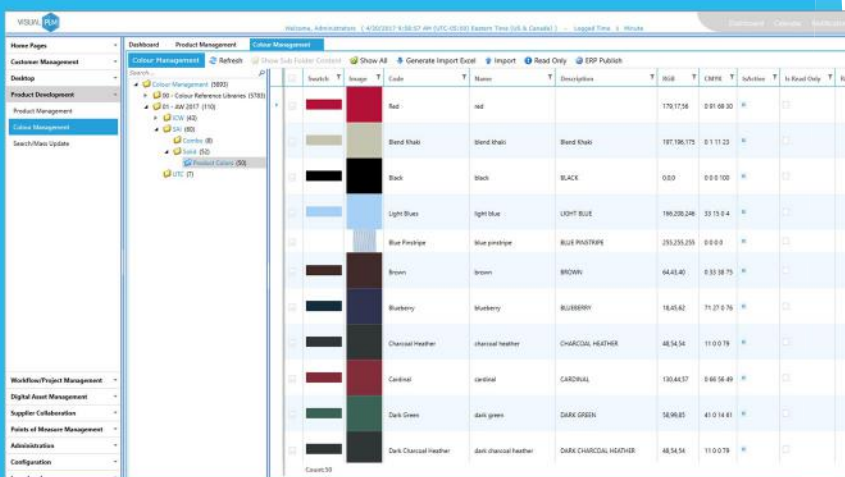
VISUAL PLM

Welcome, Administrator | 4/20/2017 9:50:57 AM (UTC-05:00) Eastern Time (US & Canada) | Logged Time | Minute

Dashboard Calendar Notification

Home Pages
Customer Management
Desktop
Product Development
Product Management
Colour Management
Search/Mass Update

Workflow/Project Management
Digital Asset Management
Supplier Collaboration
Points of Measure Management
Administration
Configuration

Dashboard | Product Management | Colour Management

Colour Management | Refresh | Show Sub Folder Content | Show All | Generate Import Excel | Import | Read Only | ERP Publish

Search...
Colour Management (5893)
00 - Colour Reference Libraries (5783)
01 - AW 2017 (110)
ICW (42)
SAI (60)
Combo (8)
Solid (52)
Product Colors (50)
UTC (7)

| Swatch | Image | Code | Name | Description | RGB | CMYK | IsActive | Is Read Only |
|---|---|---|---|---|---|---|---|---|
| | | Red | red | | 179,17,58 | 0 91 68 30 | | |
| | | Blend Khaki | blend khaki | Blend Khaki | 197,186,175 | 0 1 11 23 | | |
| | | Black | black | BLACK | 0,0,0 | 0 0 0 100 | | |
| | | Light Blue | light blue | LIGHT BLUE | 166,200,246 | 33 15 0 4 | | |
| | | Blue Pinstripe | blue pinstripe | BLUE PINSTRIPE | 255,255,255 | 0 0 0 0 | | |
| | | Brown | brown | BROWN | 64,43,40 | 0 33 38 75 | | |
| | | Blueberry | blueberry | BLUEBERRY | 18,45,62 | 71 27 0 76 | | |
| | | Charcoal Heather | charcoal heather | CHARCOAL HEATHER | 48,54,54 | 11 0 0 79 | | |
| | | Cardinal | cardinal | CARDINAL | 130,44,57 | 0 66 56 49 | | |
| | | Dark Green | dark green | DARK GREEN | 58,99,83 | 41 0 14 61 | | |
| | | Dark Charcoal Heather | dark charcoal heather | DARK CHARCOAL HEATHER | 48,54,54 | 11 0 0 79 | | |

Count:50